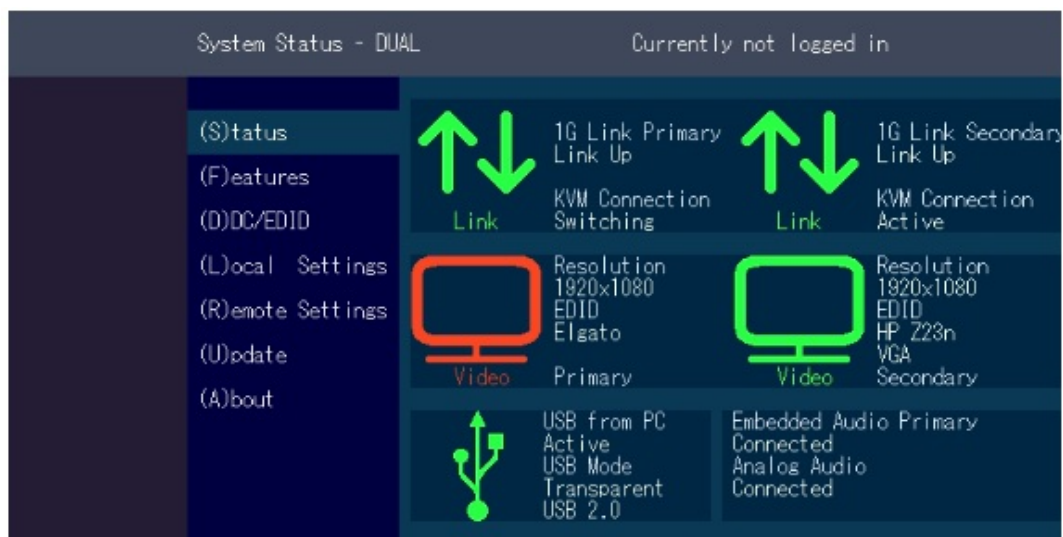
System Status - DUAL

Currently not logged in

(S)tatus
(F)eatures
(D)DC/EDID
(L)ocal Settings
(R)emote Settings
(U)pdate
(A)bout

Link
1G Link Primary
Link Up
KVM Connection
Switching

Link
1G Link Secondary
Link Up
KVM Connection
Active

Video
Resolution
1920x1080
EDID
Elgato
Primary

Video
Resolution
1920x1080
EDID
HP Z23n
VGA
Secondary

USB from PC
Active
USB Mode
Transparent
USB 2.0

Embedded Audio Primary
Connected
Analog Audio
Connected